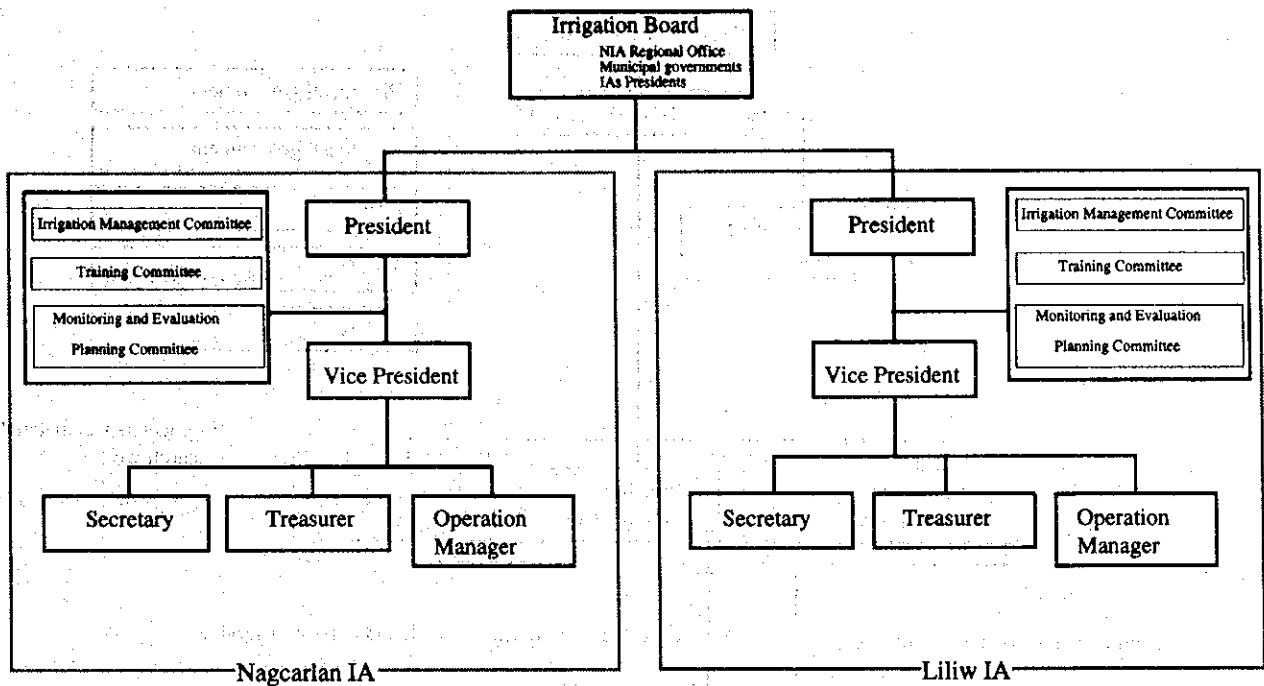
Irrigation Board
NIA Regional Office
Municipal governments
IAs Presidents

Irrigation Management Committee

Training Committee

Monitoring and Evaluation
Planning Committee

President

Vice President

Secretary

Treasurer

Operation Manager

Nagcarlan IA

President

Irrigation Management Committee

Training Committee

Monitoring and Evaluation
Planning Committee

Vice President

Secretary

Treasurer

Operation Manager

Liliw IA